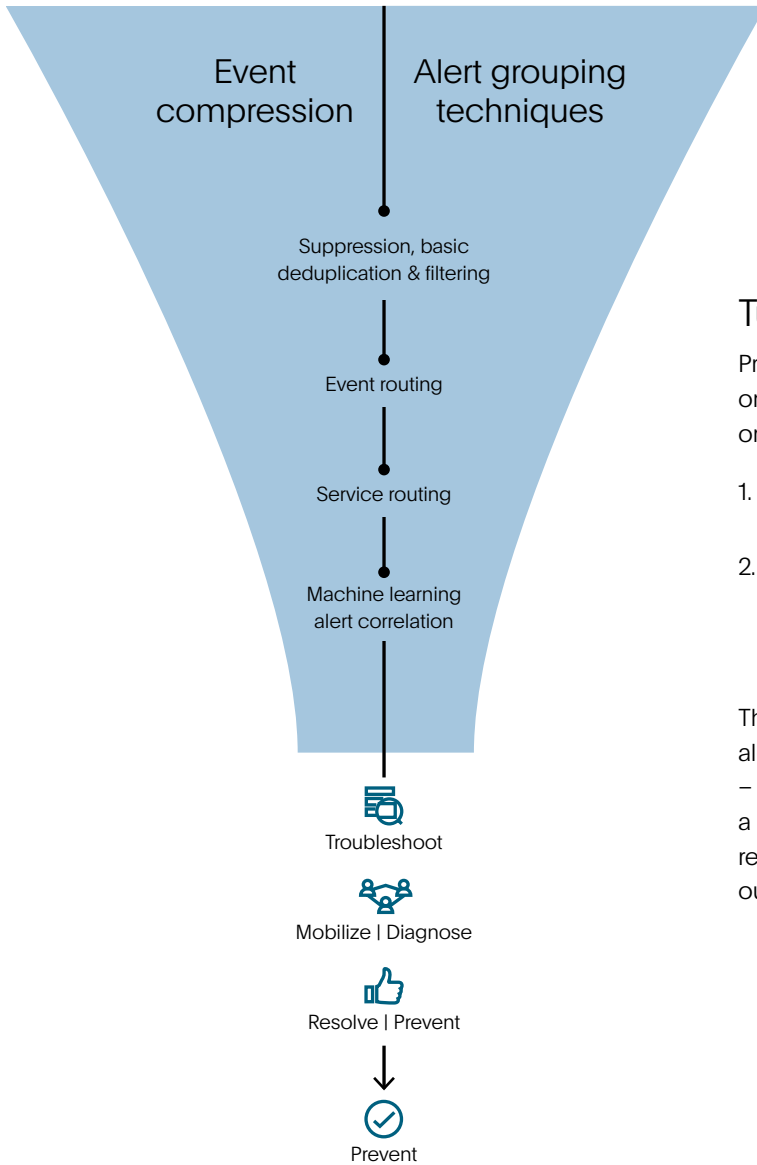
Event compression

Alert grouping techniques

Suppression, basic deduplication & filtering

Event routing

Service routing

Machine learning alert correlation

Troubleshoot

Mobilize | Diagnose

Resolve | Prevent

Prevent

T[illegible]

Pr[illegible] or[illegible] or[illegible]

1. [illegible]

2. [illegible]

Th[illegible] al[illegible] – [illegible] a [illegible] re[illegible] ou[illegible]